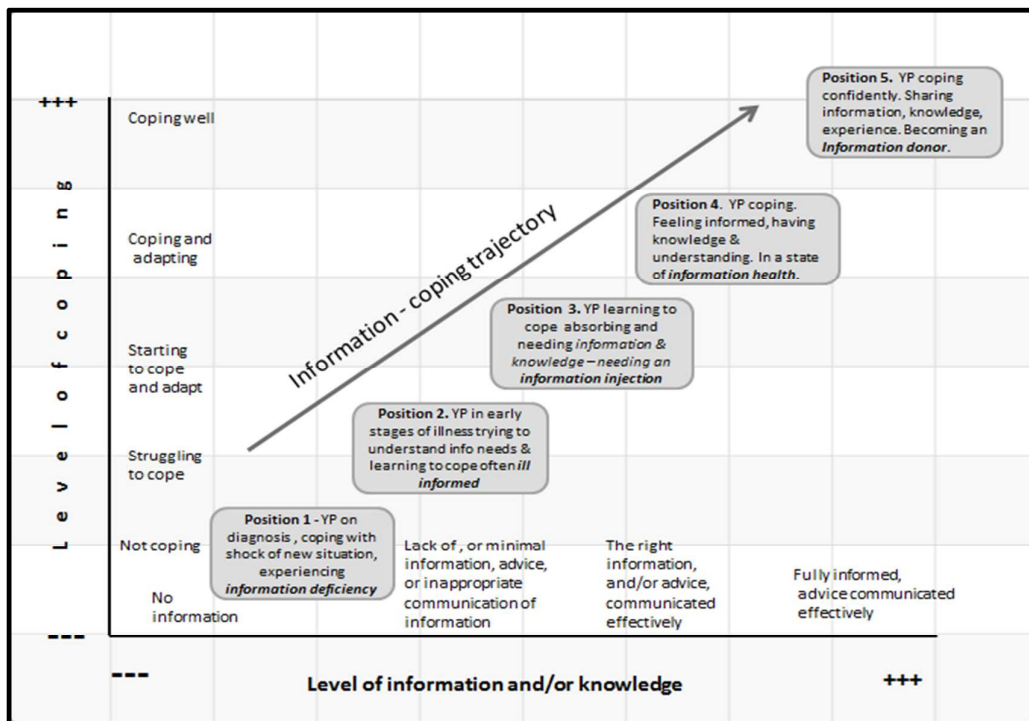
+++

Level of coping

Coping well

Coping and adapting

Starting to cope and adapt

Struggling to cope

Not coping

No information

---

Information - coping trajectory

Position 5. YP coping confidently. Sharing information, knowledge, experience. Becoming an ***Information donor***.

Position 4. YP coping. Feeling informed, having knowledge & understanding. In a state of ***information health***.

Position 3. YP learning to cope absorbing and needing *information & knowledge* – needing an ***information injection***

Position 2. YP in early stages of illness trying to understand info needs & learning to cope often ***ill informed***

Position 1 - YP on diagnosis, coping with shock of new situation, experiencing ***information deficiency***

Lack of, or minimal information, advice, or inappropriate communication of information

The right information, and/or advice, communicated effectively

Fully informed, advice communicated effectively

---

Level of information and/or knowledge

+++